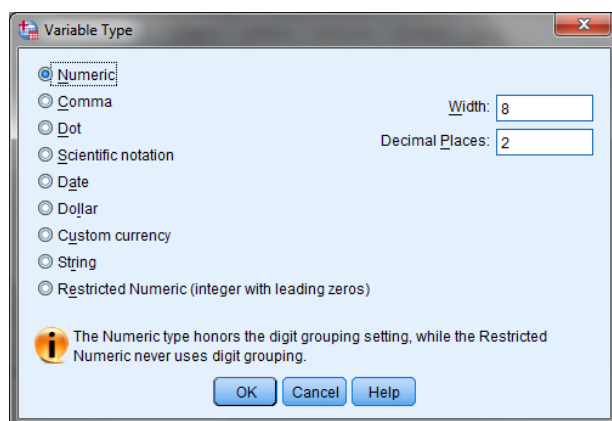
Variable Type

Numeric
Comma
Dot
Scientific notation
Date
Dollar
Custom currency
String
Restricted Numeric (integer with leading zeros)

Width: 8
Decimal Places: 2

The Numeric type honors the digit grouping setting, while the Restricted Numeric never uses digit grouping.

OK Cancel Help